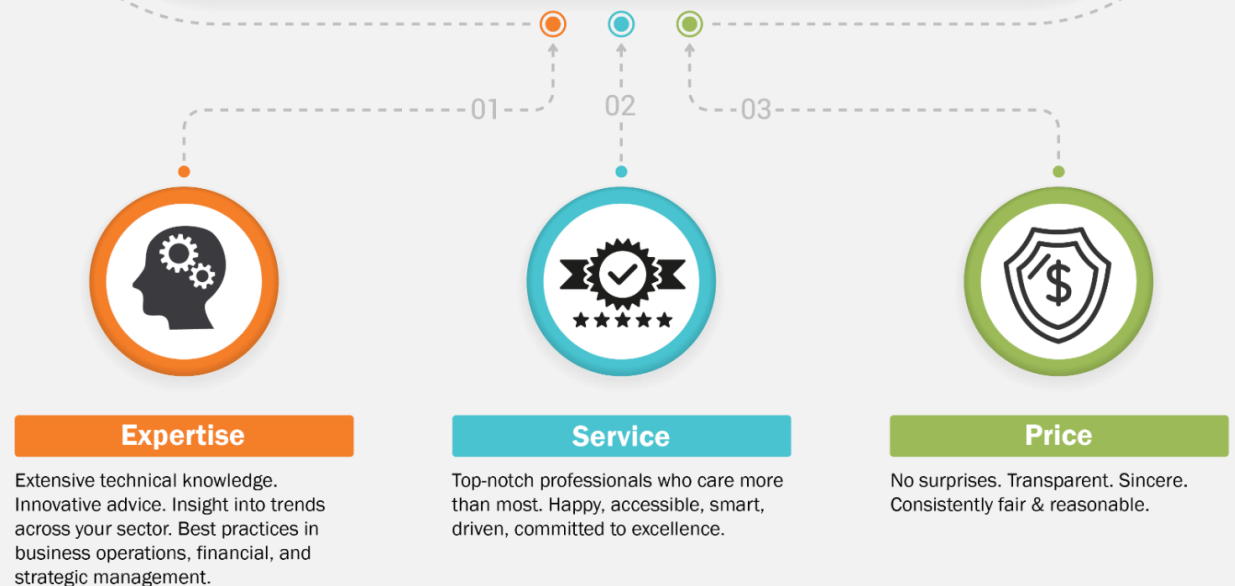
01

02

03

Expertise

Extensive technical knowledge. Innovative advice. Insight into trends across your sector. Best practices in business operations, financial, and strategic management.

Service

Top-notch professionals who care more than most. Happy, accessible, smart, driven, committed to excellence.

Price

No surprises. Transparent. Sincere. Consistently fair & reasonable.